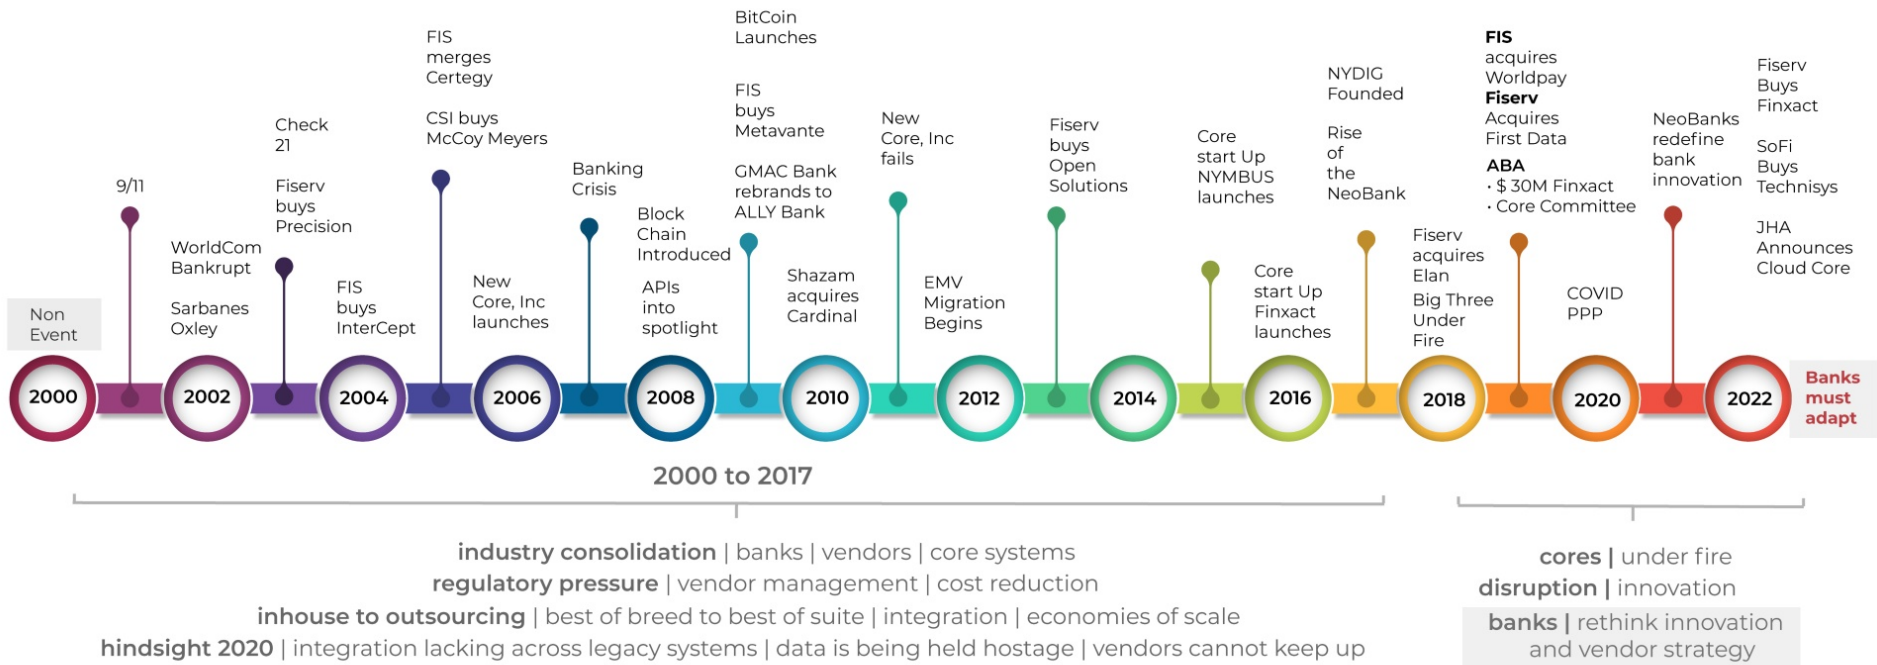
Non Event

2000

9/11

WorldCom Bankrupt

Sarbanes Oxley

2002

Check 21

Fiserv buys Precision

FIS buys InterCept

2004

FIS merges Certegy

CSI buys McCoy Meyers

New Core, Inc launches

2006

Banking Crisis

Block Chain Introduced

APIs into spotlight

2008

BitCoin Launches

FIS buys Metavante

GMAC Bank rebrands to ALLY Bank

Shazam acquires Cardinal

2010

New Core, Inc fails

EMV Migration Begins

2012

Fiserv buys Open Solutions

2014

Core start Up NYMBUS launches

Core start Up Finxact launches

2016

NYDIG Founded

Rise of the NeoBank

Fiserv acquires Elan

Big Three Under Fire

2018

**FIS** acquires Worldpay
**Fiserv** Acquires First Data

**ABA**
• $ 30M Finxact
• Core Committee

COVID PPP

2020

NeoBanks redefine bank innovation

Fiserv Buys Finxact

SoFi Buys Technisys

JHA Announces Cloud Core

2022

Banks must adapt

2000 to 2017

**industry consolidation** | banks | vendors | core systems
**regulatory pressure** | vendor management | cost reduction
**inhouse to outsourcing** | best of breed to best of suite | integration | economies of scale
**hindsight 2020** | integration lacking across legacy systems | data is being held hostage | vendors cannot keep up

**cores** | under fire
**disruption** | innovation
**banks** | rethink innovation and vendor strategy